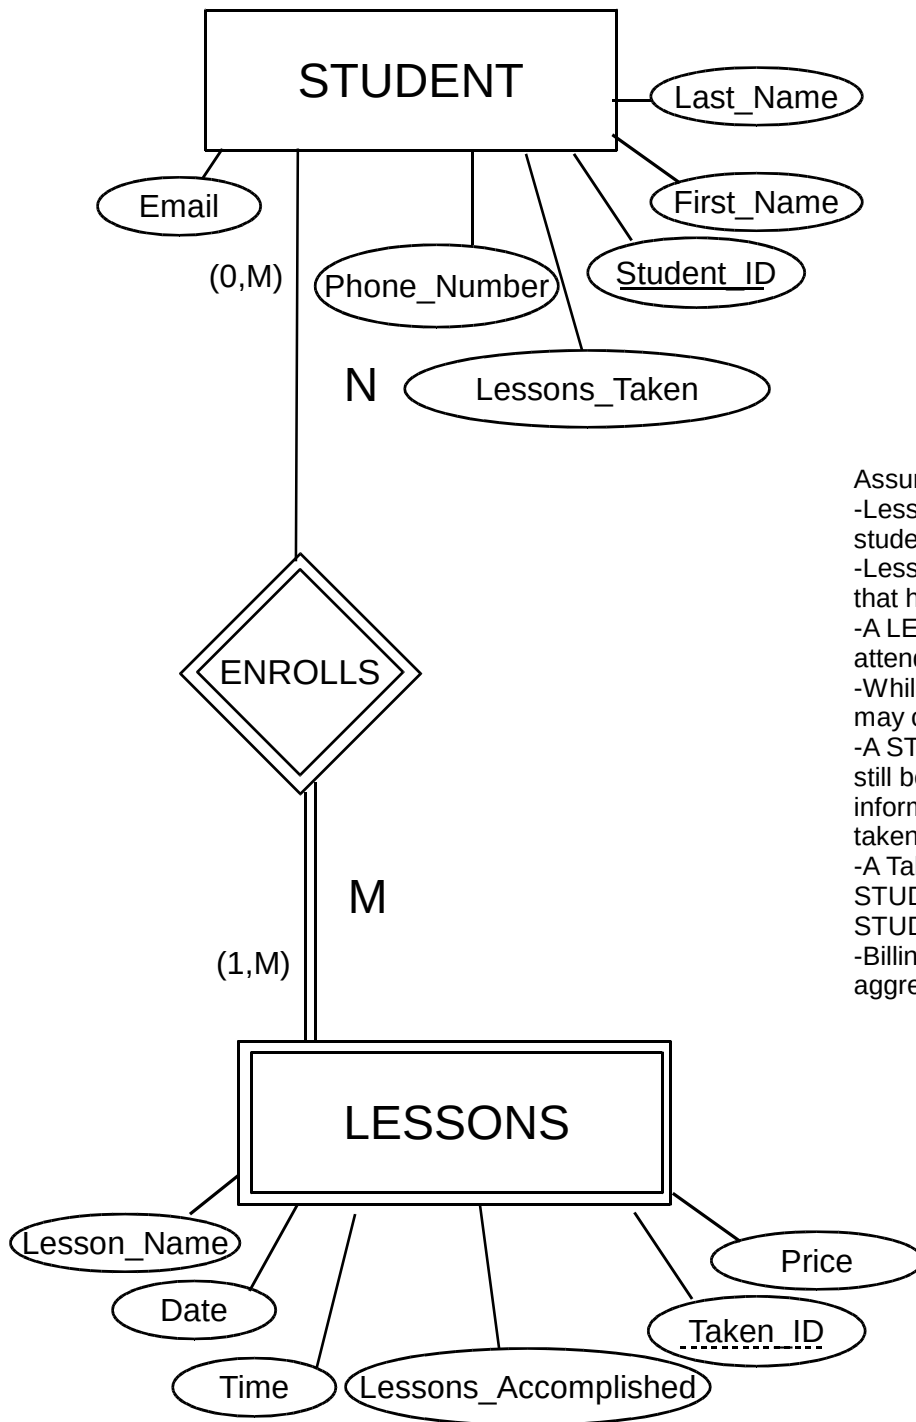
STUDENT

Last_Name

Email

First_Name

Student_ID

(0,M)

Phone_Number

N

Lessons_Taken

Assur
-Less
stude
-Less
that h
-A LE
atten
-Whil
may c
-A ST
still b
inform
taken
-A Ta
STUD
STUD
-Billin
aggre

ENROLLS

M

(1,M)

LESSONS

Lesson_Name

Price

Date

Taken_ID

Time

Lessons_Accomplished